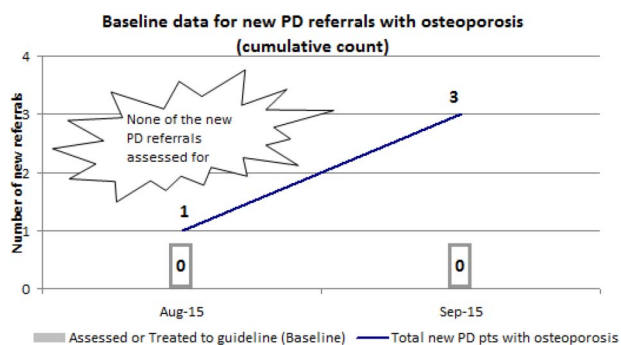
Baseline data for new PD referrals with osteoporosis (cumulative count)

Number of new referrals

4
3
2
1
0

None of the new PD referrals assessed for

1

3

0

0

Aug-15

Sep-15

Assessed or Treated to guideline (Baseline)

Total new PD pts with osteoporosis